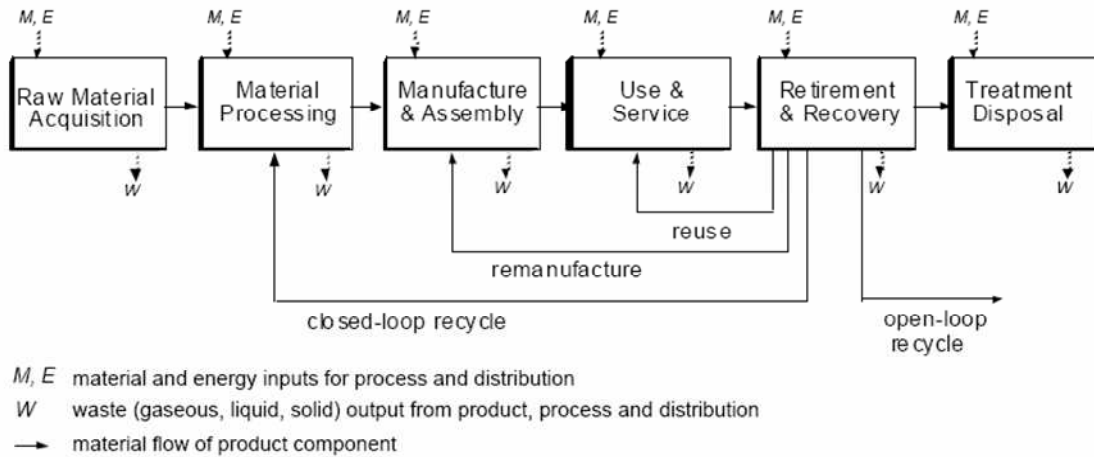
M, E
Raw Material Acquisition
W

M, E
Material Processing
W

M, E
Manufacture & Assembly
W

M, E
Use & Service
W

M, E
Retirement & Recovery
W

M, E
Treatment Disposal
W

reuse
remanufacture
closed-loop recycle
open-loop recycle

M, E material and energy inputs for process and distribution
W waste (gaseous, liquid, solid) output from product, process and distribution
material flow of product component